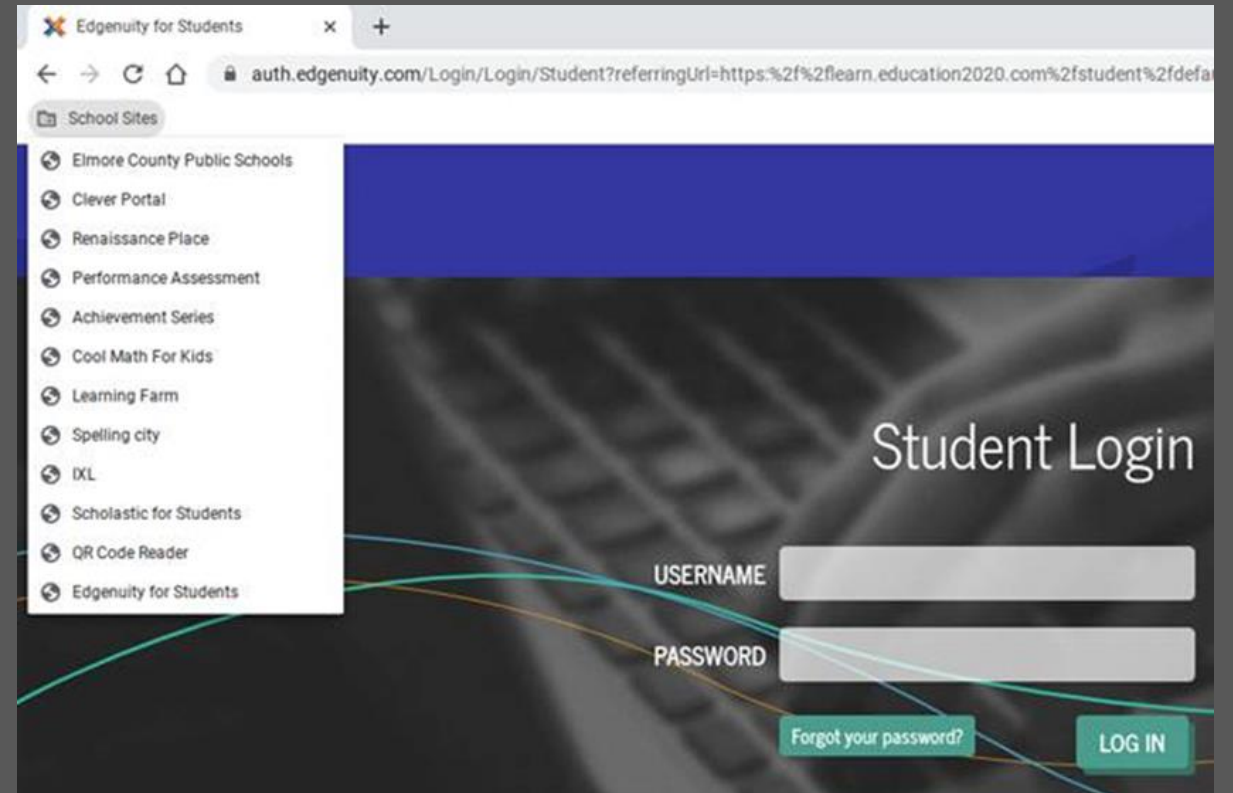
Edgenuity for Students ×

+

auth.edgenuity.com/Login/Login/Student?referringUrl=https:%2f%2flearn.education2020.com%2fstudent%2fdefa

School Sites

Elmore County Public Schools
Clever Portal
Renaissance Place
Performance Assessment
Achievement Series
Cool Math For Kids
Learning Farm
Spelling city
IXL
Scholastic for Students
QR Code Reader
Edgenuity for Students

Student Login

USERNAME

PASSWORD

Forgot your password?

LOG IN